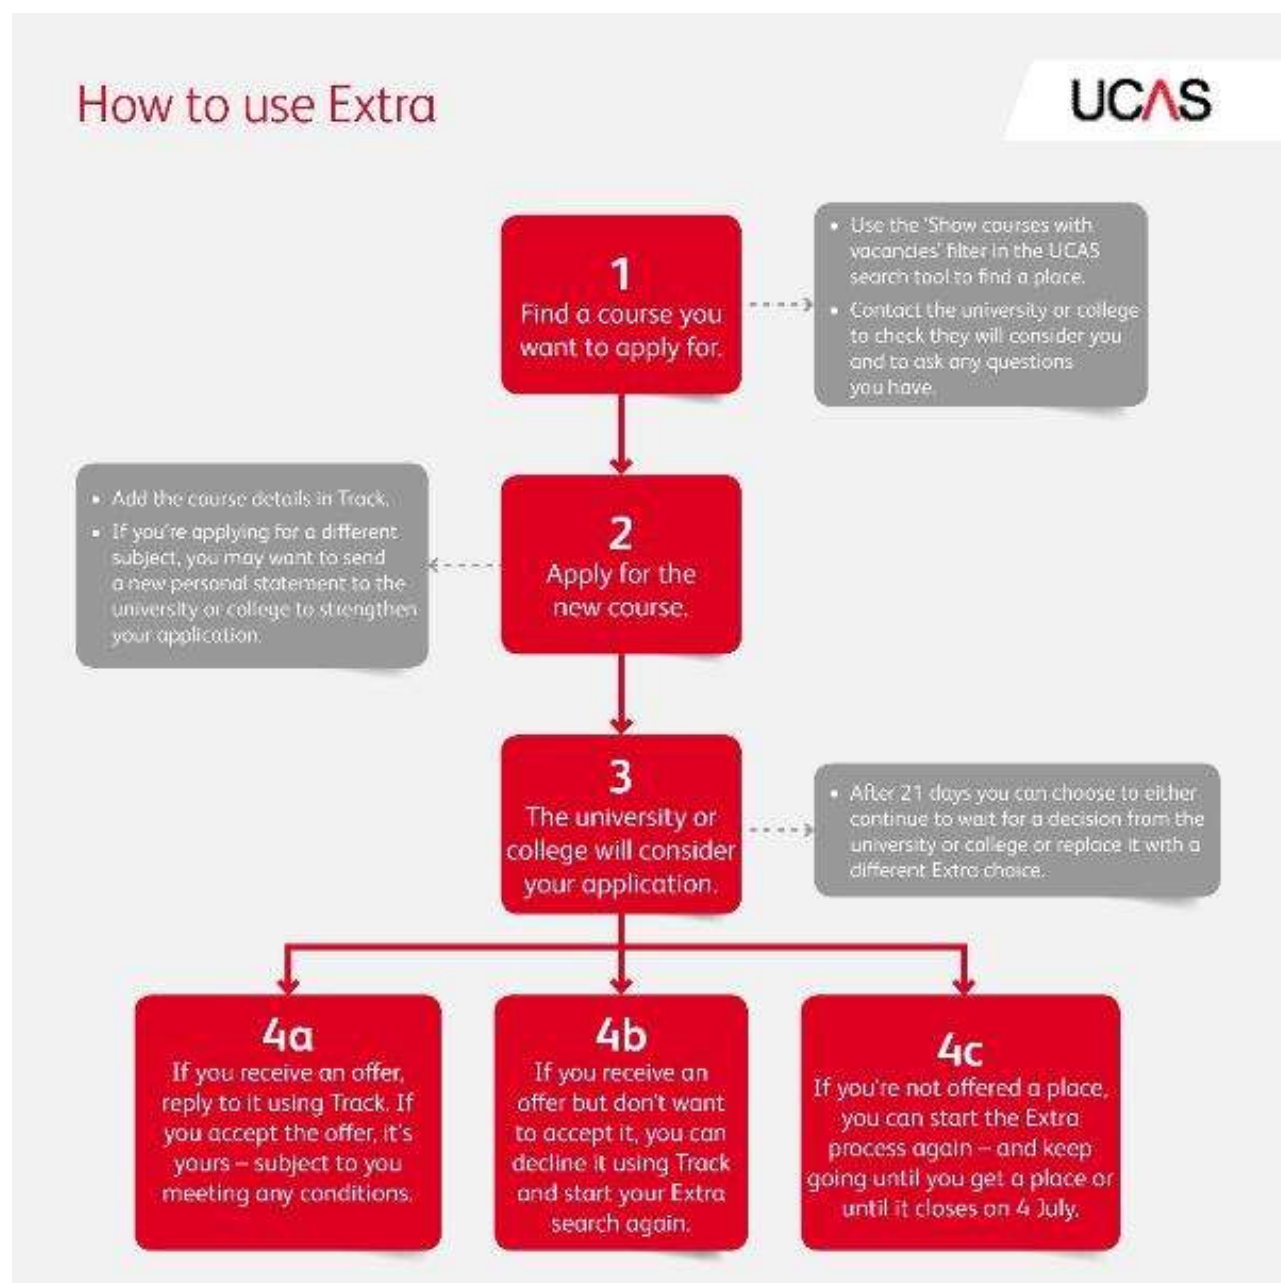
How to use Extra

UCAS

1
Find a course you want to apply for.

• Use the 'Show courses with vacancies' filter in the UCAS search tool to find a place.
• Contact the university or college to check they will consider you and to ask any questions you have.

• Add the course details in Track.
• If you're applying for a different subject, you may want to send a new personal statement to the university or college to strengthen your application.

2
Apply for the new course.

3
The university or college will consider your application.

• After 21 days you can choose to either continue to wait for a decision from the university or college or replace it with a different Extra choice.

4a
If you receive an offer, reply to it using Track. If you accept the offer, it's yours – subject to you meeting any conditions.

4b
If you receive an offer but don't want to accept it, you can decline it using Track and start your Extra search again.

4c
If you're not offered a place, you can start the Extra process again – and keep going until you get a place or until it closes on 4 July.